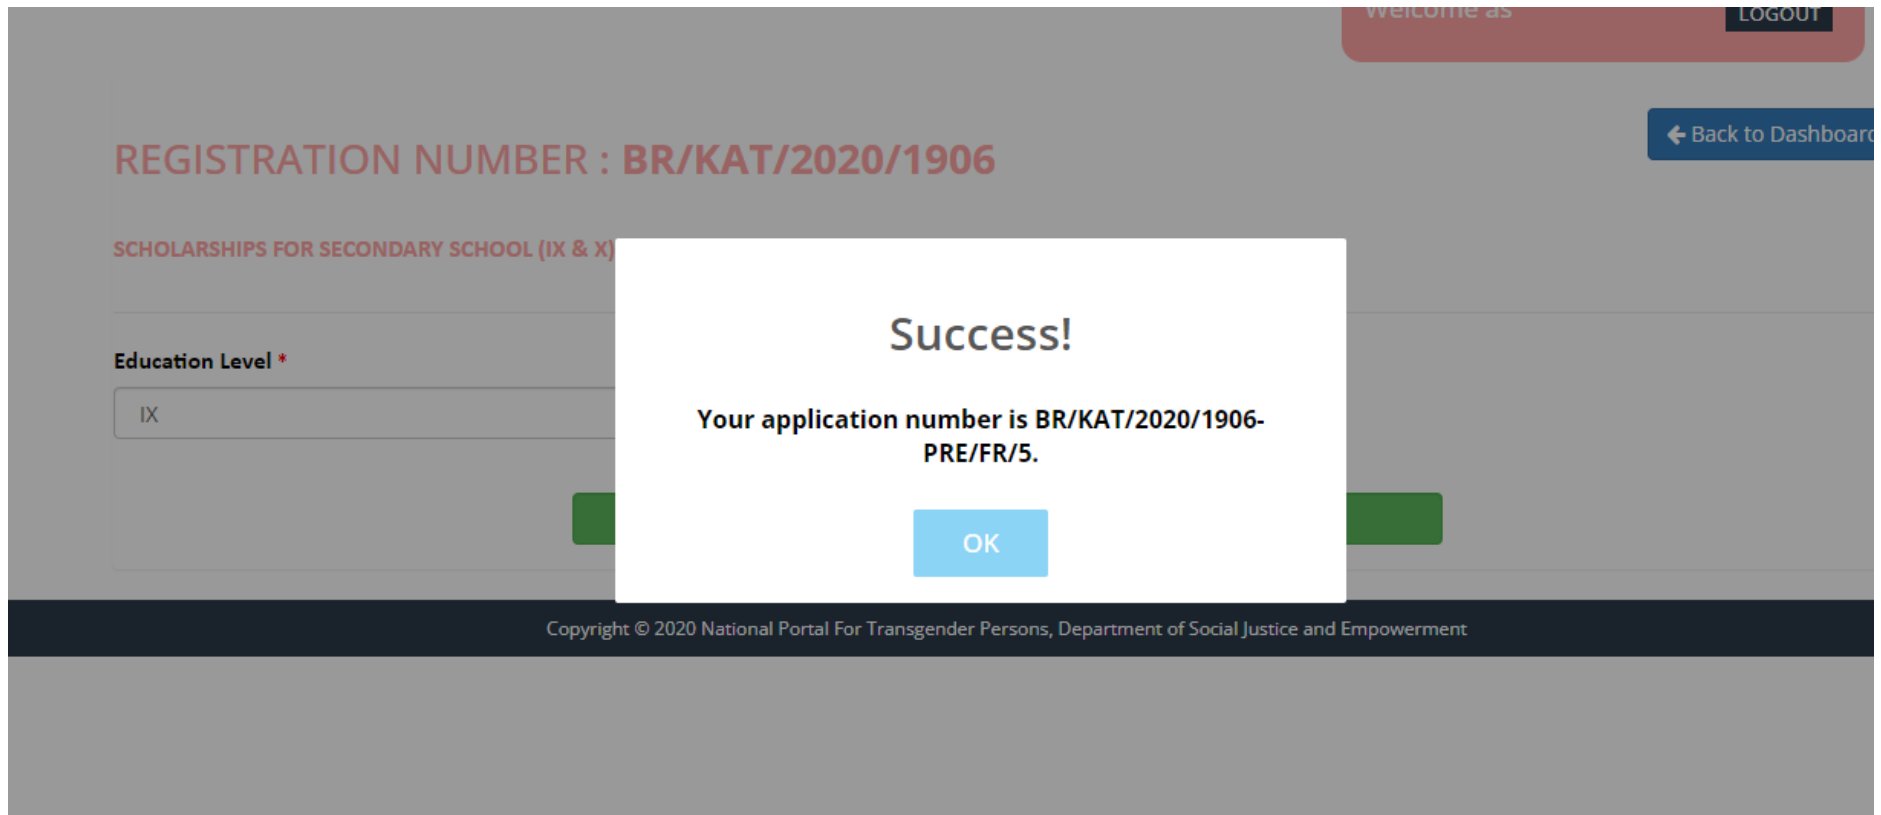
Welcome as

LOGOUT

Back to Dashboard

REGISTRATION NUMBER : BR/KAT/2020/1906

SCHOLARSHIPS FOR SECONDARY SCHOOL (IX & X)

Education Level *

IX

Success!

Your application number is BR/KAT/2020/1906-PRE/FR/5.

OK

Copyright © 2020 National Portal For Transgender Persons, Department of Social Justice and Empowerment